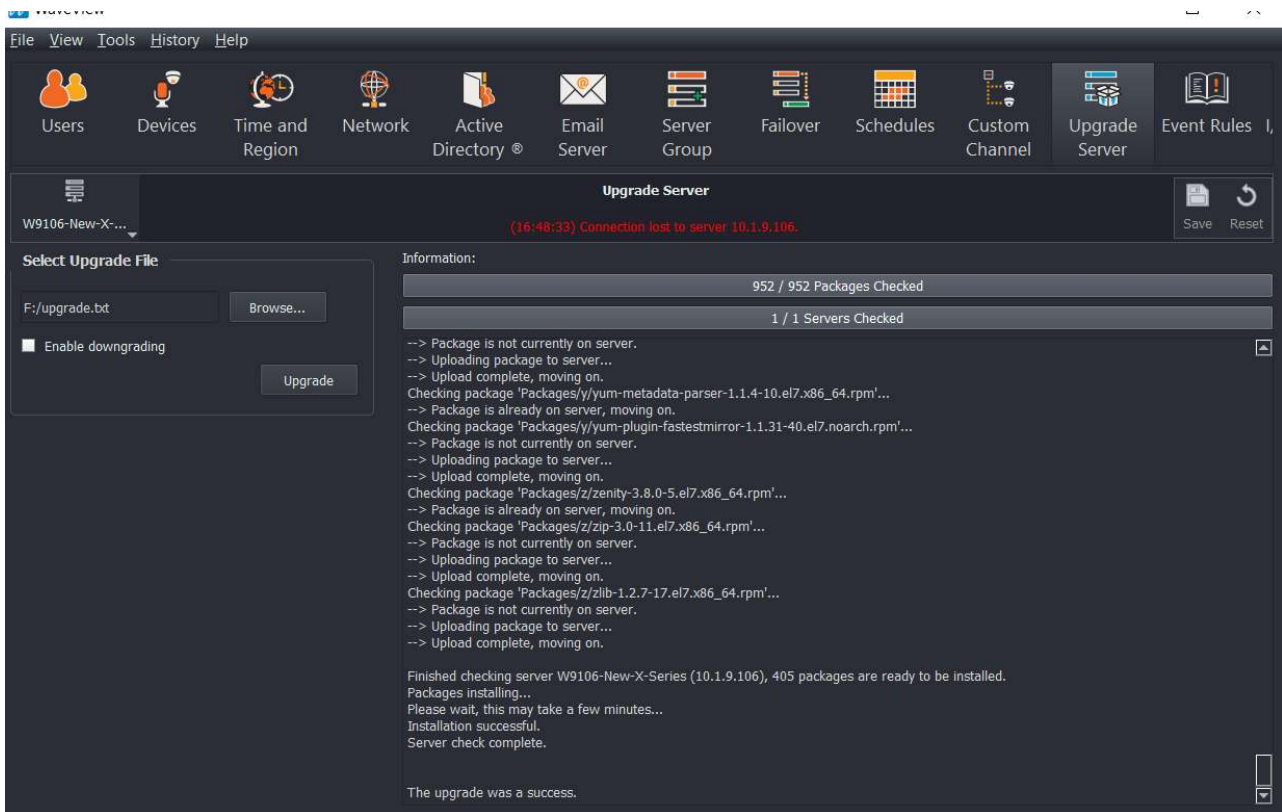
File View Tools History Help

Users Devices Time and Region Network Active Directory ® Email Server Server Group Failover Schedules Custom Channel Upgrade Server Event Rules I,

W9106-New-X-...

Upgrade Server

(16:48:33) Connection lost to server 10.1.9.106.

Save Reset

Select Upgrade File

F:/upgrade.txt

Browse...

Enable downgrading

Upgrade

Information:

952 / 952 Packages Checked

1 / 1 Servers Checked

--> Package is not currently on server.
--> Uploading package to server...
--> Upload complete, moving on.
Checking package 'Packages/y/yum-metadata-parser-1.1.4-10.el7.x86_64.rpm'...
--> Package is already on server, moving on.
Checking package 'Packages/y/yum-plugin-fastestmirror-1.1.31-40.el7.noarch.rpm'...
--> Package is not currently on server.
--> Uploading package to server...
--> Upload complete, moving on.
Checking package 'Packages/z/zenity-3.8.0-5.el7.x86_64.rpm'...
--> Package is already on server, moving on.
Checking package 'Packages/z/zip-3.0-11.el7.x86_64.rpm'...
--> Package is not currently on server.
--> Uploading package to server...
--> Upload complete, moving on.
Checking package 'Packages/z/zlib-1.2.7-17.el7.x86_64.rpm'...
--> Package is not currently on server.
--> Uploading package to server...
--> Upload complete, moving on.

Finished checking server W9106-New-X-Series (10.1.9.106), 405 packages are ready to be installed.
Packages installing...
Please wait, this may take a few minutes...
Installation successful.
Server check complete.

The upgrade was a success.